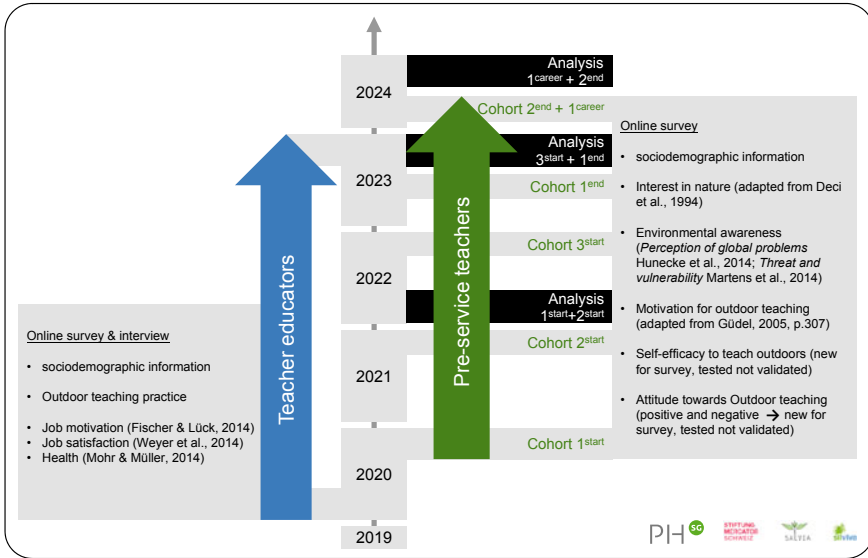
Analysis
$1^{career} + 2^{end}$

2024

Cohort $2^{end} + 1^{career}$

Analysis
$3^{start} + 1^{end}$

2023

Cohort $1^{end}$

Cohort $3^{start}$

2022

Analysis
$1^{start}+2^{start}$

Cohort $2^{start}$

2021

Cohort $1^{start}$

2020

2019

Teacher educators

Pre-service teachers

Online survey & interview

• sociodemographic information

• Outdoor teaching practice

• Job motivation (Fischer & Lück, 2014)
• Job satisfaction (Weyer et al., 2014)
• Health (Mohr & Müller, 2014)

Online survey

• sociodemographic information

• Interest in nature (adapted from Deci et al., 1994)

• Environmental awareness (*Perception of global problems* Hunecke et al., 2014; *Threat and vulnerability* Martens et al., 2014)

• Motivation for outdoor teaching (adapted from Güdel, 2005, p.307)

• Self-efficacy to teach outdoors (new for survey, tested not validated)

• Attitude towards Outdoor teaching (positive and negative → new for survey, tested not validated)

PH SG
STIFTUNG MERCATOR SCHWEIZ
SALVIA
silviva